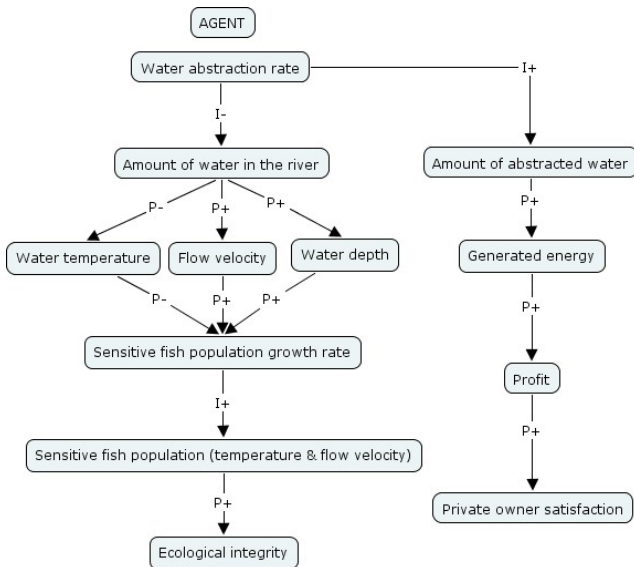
AGENT

Water abstraction rate

I-

I+

Amount of water in the river

Amount of abstracted water

P-

P+

P+

P+

Water temperature

Flow velocity

Water depth

Generated energy

P-

P+

P+

P+

Sensitive fish population growth rate

Profit

I+

P+

Sensitive fish population (temperature & flow velocity)

Private owner satisfaction

P+

Ecological integrity